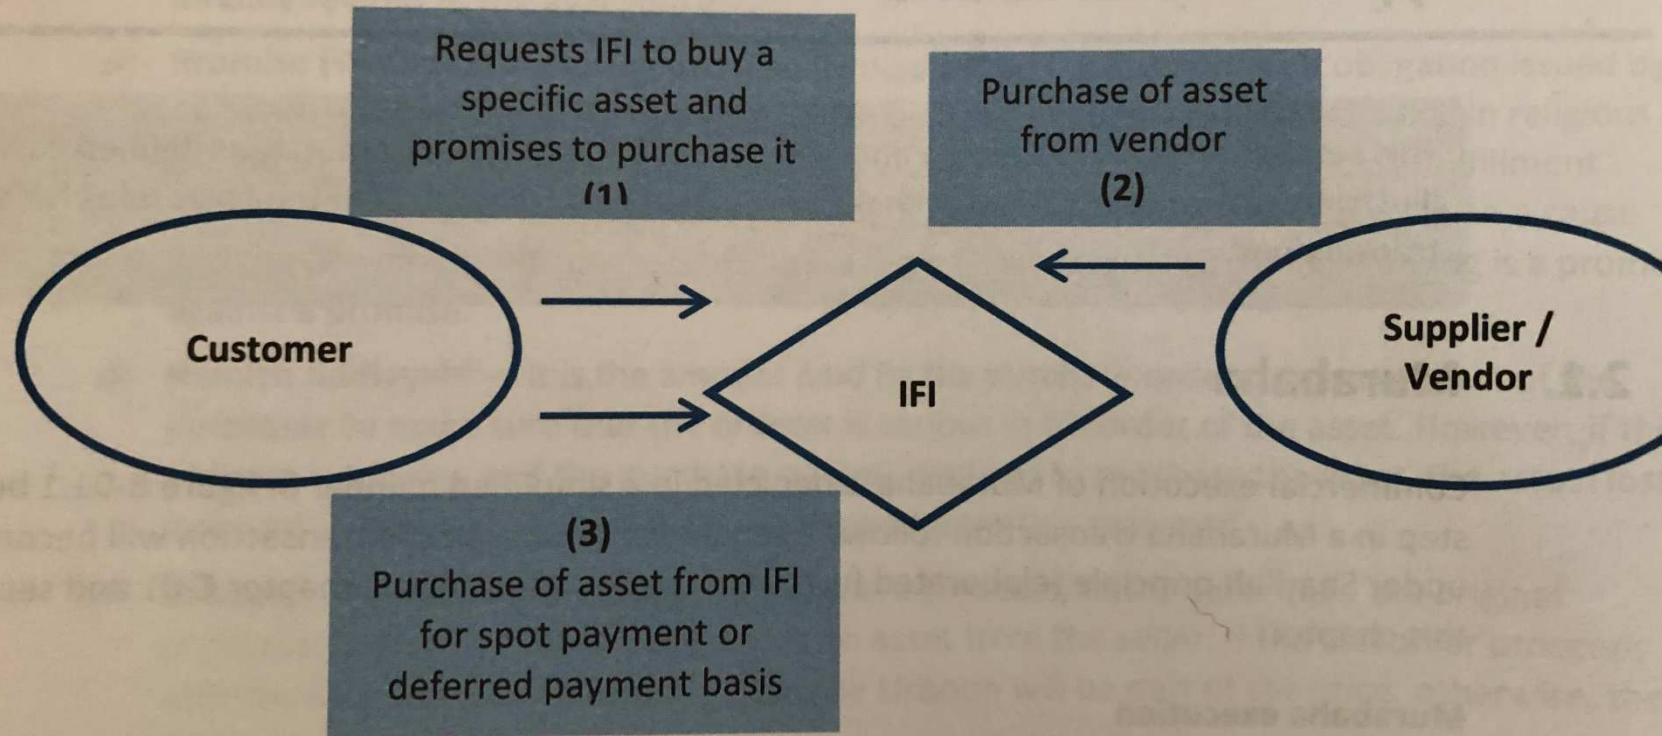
Requests IFI to buy a specific asset and promises to purchase it (1)

Purchase of asset from vendor (2)

Customer

IFI

Supplier / Vendor

(3) Purchase of asset from IFI for spot payment or deferred payment basis